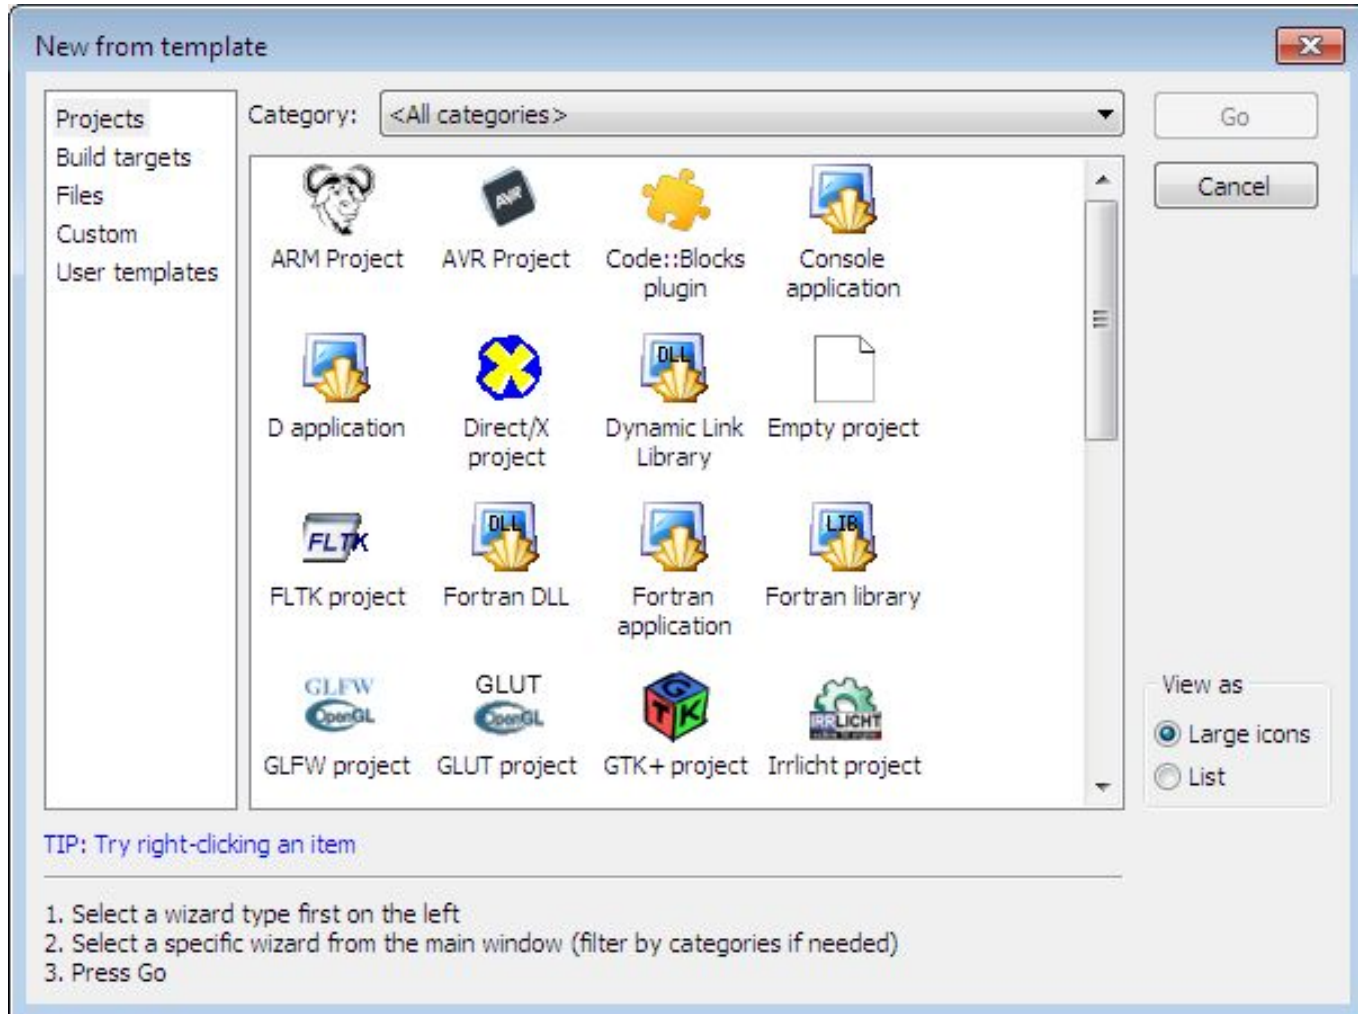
New from template

Projects
Build targets
Files
Custom
User templates

Category: <All categories>

Go
Cancel

AVR

ARM Project
AVR Project
Code::Blocks plugin
Console application

D application
Direct/X project
DLL
Dynamic Link Library
Empty project

FLTK
FLTK project
DLL
Fortran DLL
Fortran application
LIB
Fortran library

GLFW
OpenGL
GLUT
OpenGL
GTK
IRRLICHT
GLFW project
GLUT project
GTK+ project
Irrlicht project

View as
Large icons
List

TIP: Try right-clicking an item

1. Select a wizard type first on the left
2. Select a specific wizard from the main window (filter by categories if needed)
3. Press Go